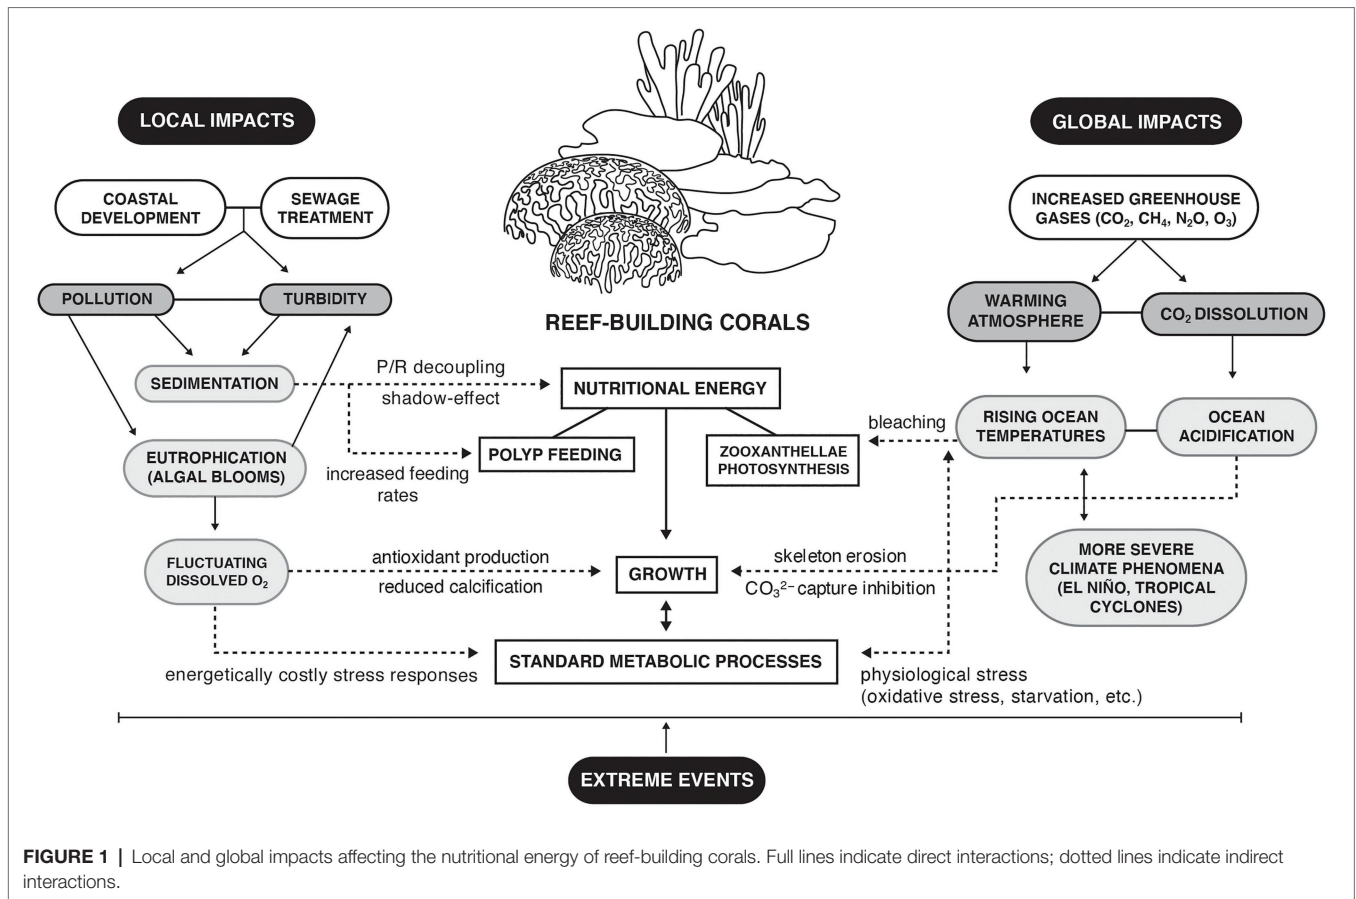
LOCAL IMPACTS

REEF-BUILDING CORALS

GLOBAL IMPACTS

COASTAL DEVELOPMENT

SEWAGE TREATMENT

POLLUTION

TURBIDITY

SEDIMENTATION

EUTROPHICATION (ALGAL BLOOMS)

FLUCTUATING DISSOLVED $O_2$

INCREASED GREENHOUSE GASES ($CO_2$, $CH_4$, $N_2O$, $O_3$)

WARMING ATMOSPHERE

$CO_2$ DISSOLUTION

RISING OCEAN TEMPERATURES

OCEAN ACIDIFICATION

MORE SEVERE CLIMATE PHENOMENA (EL NIÑO, TROPICAL CYCLONES)

P/R decoupling

shadow-effect

NUTRITIONAL ENERGY

increased feeding rates

POLYP FEEDING

ZOOXANTHELLAE PHOTOSYNTHESIS

bleaching

antioxidant production

reduced calcification

GROWTH

skeleton erosion

$CO_3^{2-}$ capture inhibition

energetically costly stress responses

STANDARD METABOLIC PROCESSES

physiological stress (oxidative stress, starvation, etc.)

EXTREME EVENTS

FIGURE 1 | Local and global impacts affecting the nutritional energy of reef-building corals. Full lines indicate direct interactions; dotted lines indicate indirect interactions.